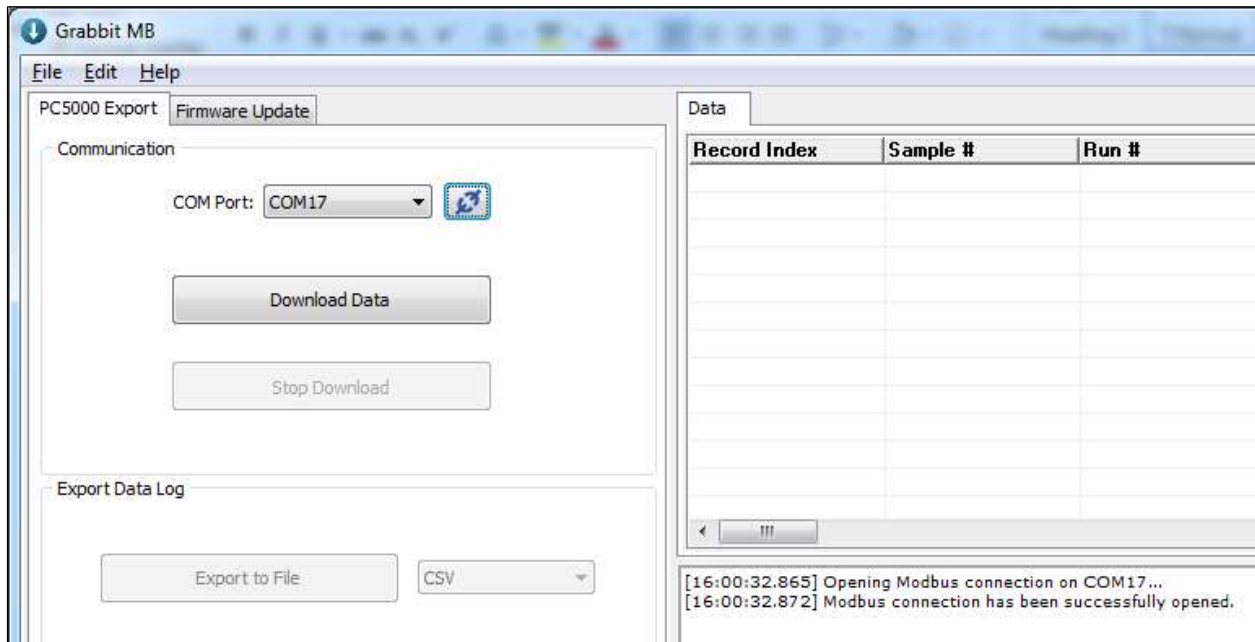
Grabbit MB

File Edit Help

PC5000 Export | Firmware Update

Communication

COM Port: COM17

Download Data

Stop Download

Export Data Log

Export to File

CSV

Data

| Record Index | Sample # | Run # |
|---|---|---|

[16:00:32.865] Opening Modbus connection on COM17...
[16:00:32.872] Modbus connection has been successfully opened.